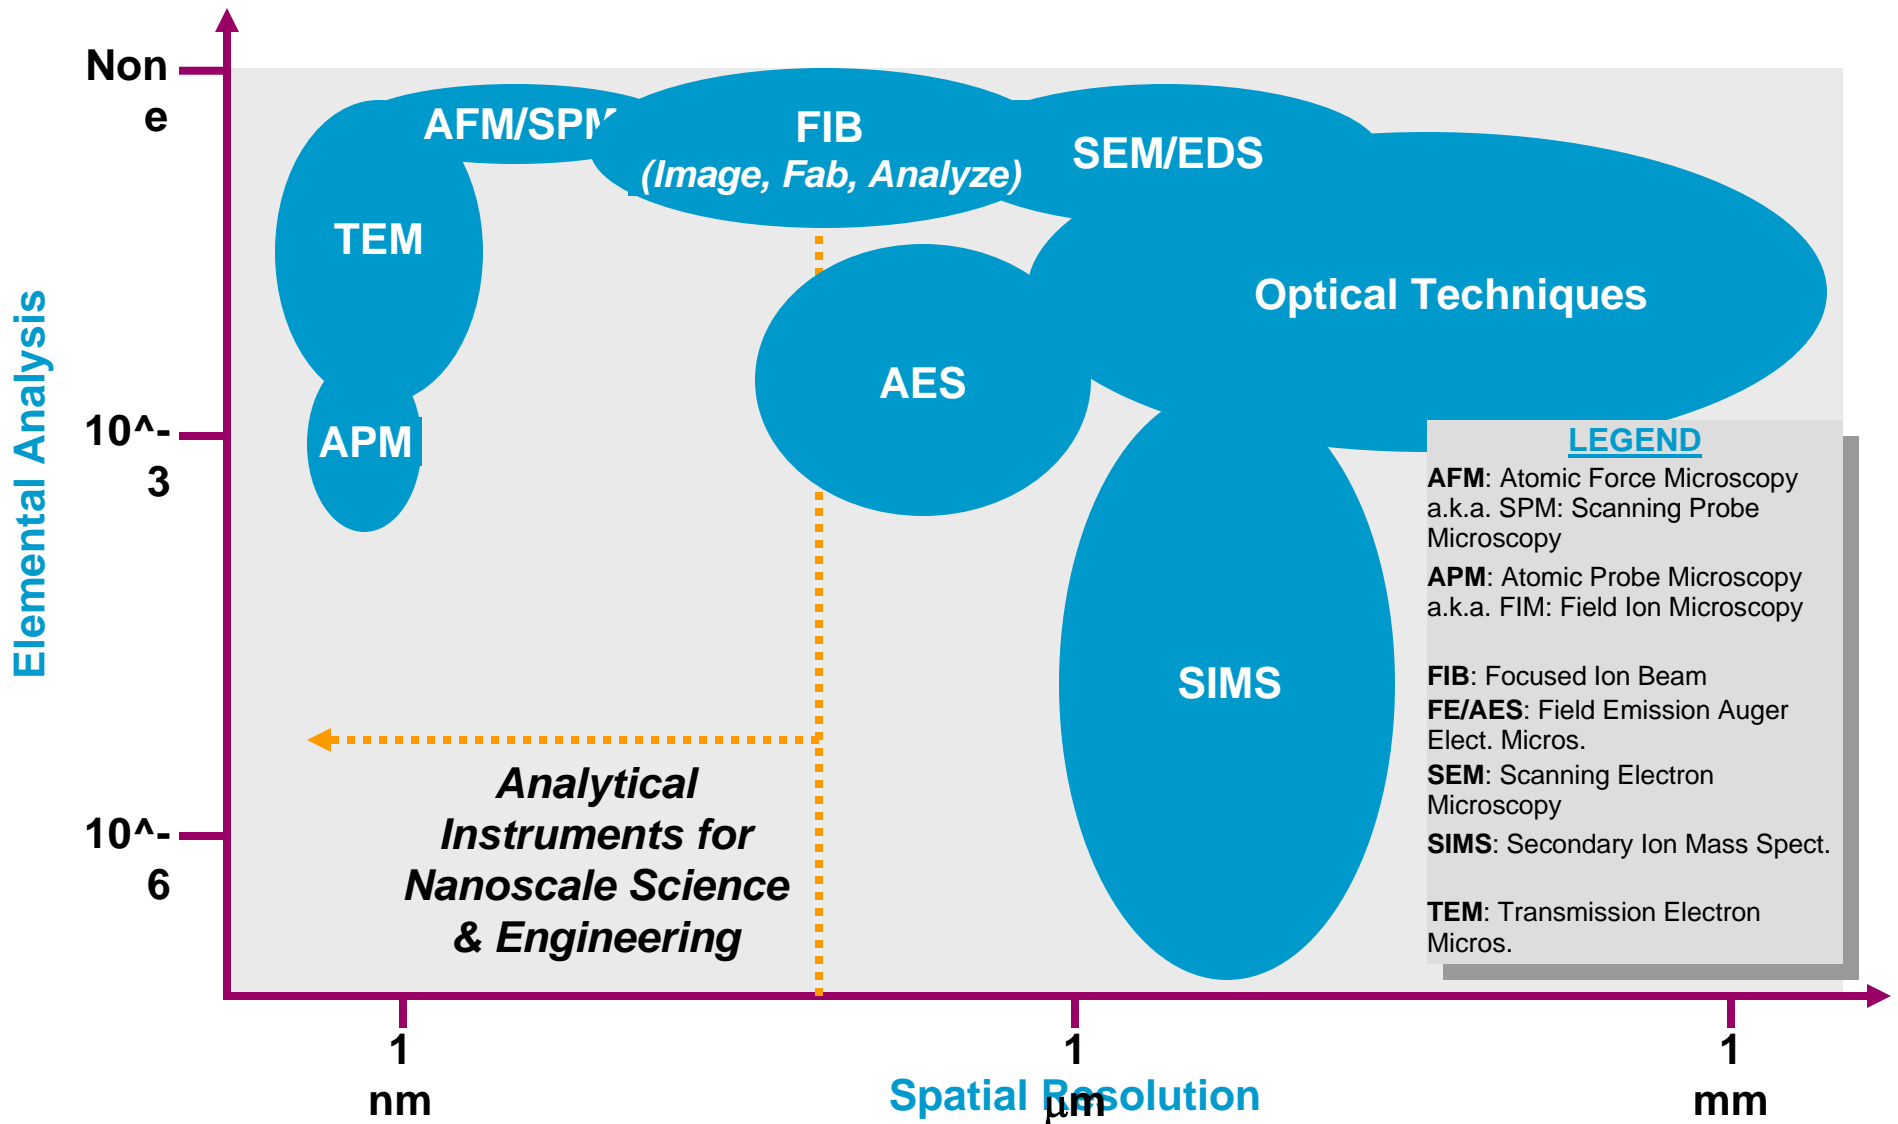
None

10^-3

10^-6

Elemental Analysis

AFM/SPM

FIB
(Image, Fab, Analyze)

SEM/EDS

TEM

Optical Techniques

AES

APM

SIMS

Analytical Instruments for Nanoscale Science & Engineering

LEGEND
AFM: Atomic Force Microscopy a.k.a. SPM: Scanning Probe Microscopy
APM: Atomic Probe Microscopy a.k.a. FIM: Field Ion Microscopy

FIB: Focused Ion Beam
FE/AES: Field Emission Auger Elect. Micros.
SEM: Scanning Electron Microscopy
SIMS: Secondary Ion Mass Spect.

TEM: Transmission Electron Micros.

1 nm

1 μm

1 mm

Spatial Resolution